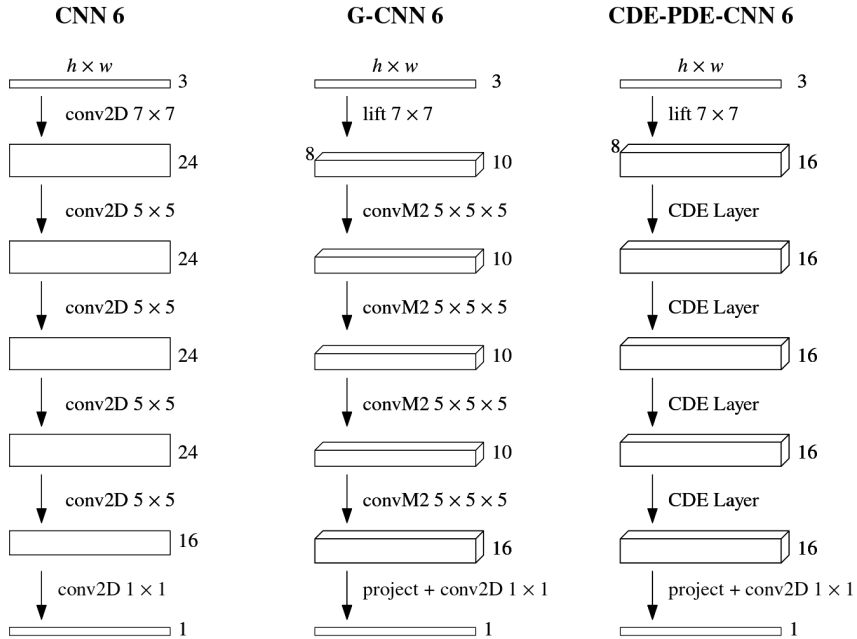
CNN 6

$h \times w$
3
conv2D $7 \times 7$
24
conv2D $5 \times 5$
24
conv2D $5 \times 5$
24
conv2D $5 \times 5$
24
conv2D $5 \times 5$
16
conv2D $1 \times 1$
1

G-CNN 6

$h \times w$
3
lift $7 \times 7$
8
10
convM2 $5 \times 5 \times 5$
10
convM2 $5 \times 5 \times 5$
10
convM2 $5 \times 5 \times 5$
10
convM2 $5 \times 5 \times 5$
16
project + conv2D $1 \times 1$
1

CDE-PDE-CNN 6

$h \times w$
3
lift $7 \times 7$
8
16
CDE Layer
16
CDE Layer
16
CDE Layer
16
CDE Layer
16
project + conv2D $1 \times 1$
1